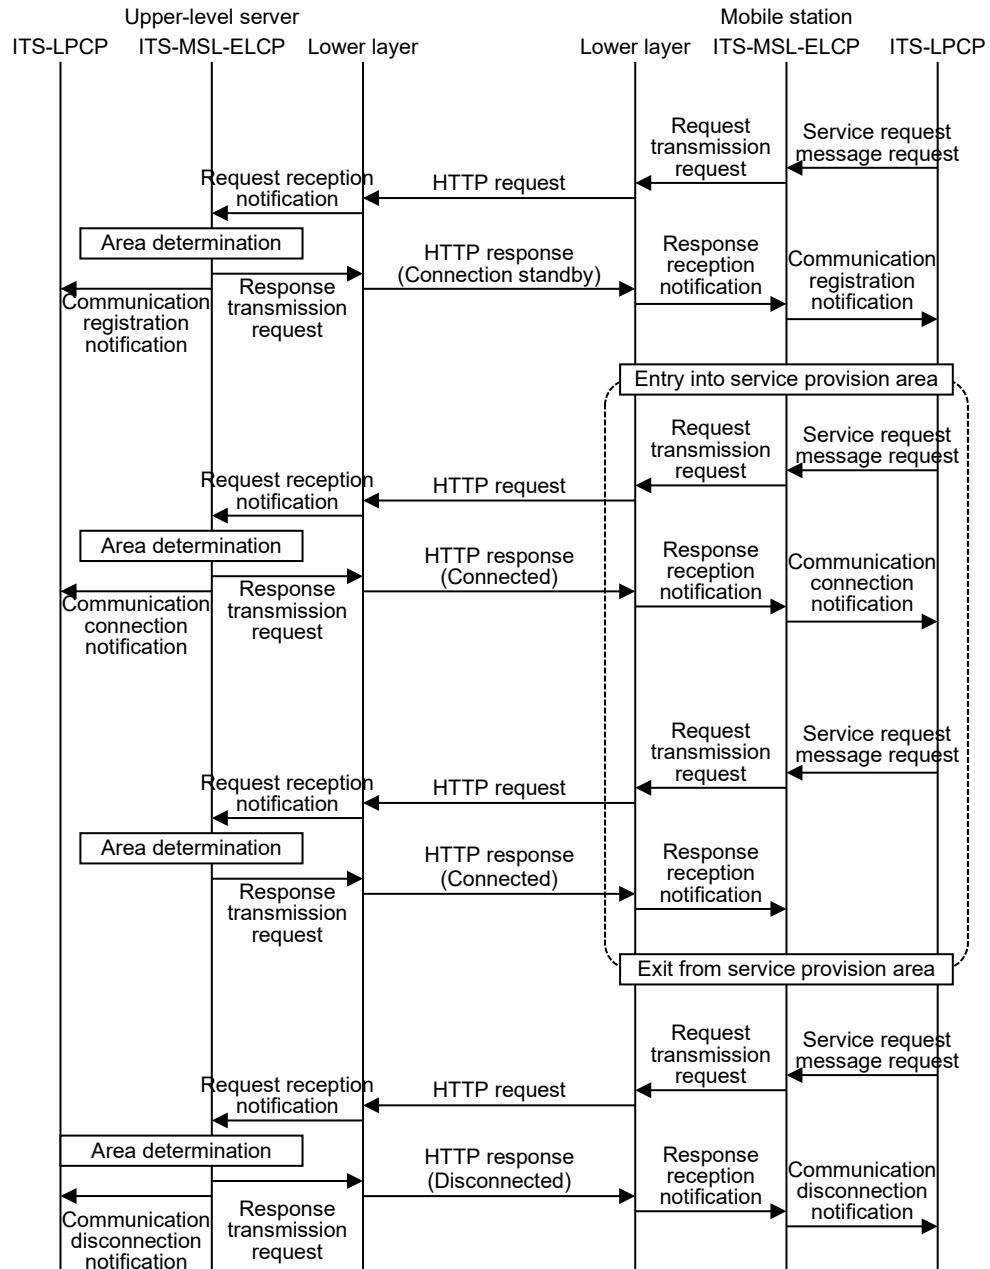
Upper-level server
Mobile station
ITS-LPCP ITS-MSL-ELCP Lower layer
Lower layer ITS-MSL-ELCP ITS-LPCP

Service request message request
Request transmission request
HTTP request
Request reception notification
Area determination
HTTP response (Connection standby)
Response reception notification
Communication registration notification
Response transmission request
Communication registration notification

Entry into service provision area

Service request message request
Request transmission request
HTTP request
Request reception notification
Area determination
HTTP response (Connected)
Response reception notification
Communication connection notification
Response transmission request
Communication connection notification

Service request message request
Request transmission request
HTTP request
Request reception notification
Area determination
HTTP response (Connected)
Response reception notification
Response transmission request

Exit from service provision area

Service request message request
Request transmission request
HTTP request
Request reception notification
Area determination
HTTP response (Disconnected)
Response reception notification
Communication disconnection notification
Response transmission request
Communication disconnection notification